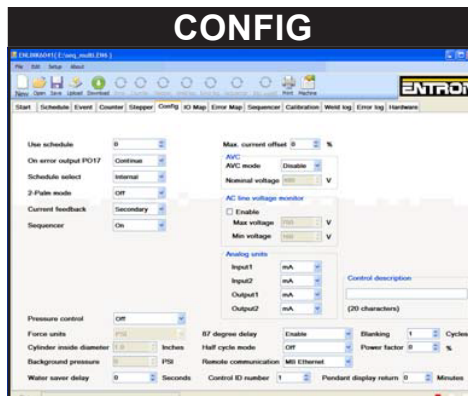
CONFIG

EN_INKA041 ( E:\seq_multi.EN6 )

File Edit Setup About

New Open Save Upload Download Print Machine

ENTRON

Start Schedule Event Counter Stepper Config IO Map Error Map Sequencer Calibration Weld log Error log Hardware

Use schedule 0
On error output PO17 Continue
Schedule select Internal
2-Palm mode Off
Current feedback Secondary
Sequencer On

Max. current offset 0 %

AVC
AVC mode Disable
Nominal voltage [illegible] V

AC line voltage monitor
Enable
Max voltage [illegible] V
Min voltage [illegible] V

Analog units
Input1 mA
Input2 mA
Output1 mA
Output2 mA

Control description

(20 characters)

Pressure control Off
Force units PSI
Cylinder inside diameter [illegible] Inches
Background pressure 0 PSI
Water saver delay 0 Seconds

87 degree delay Enable
Half cycle mode Off
Remote communication MB Ethernet
Control ID number 1

Blanking 1 Cycles
Power factor 0 %
Pendant display return 0 Minutes